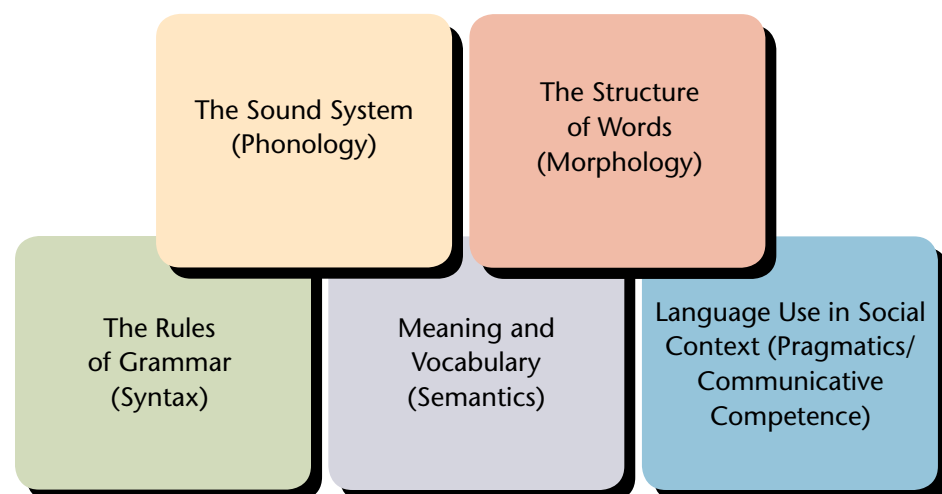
The Sound System (Phonology)

The Structure of Words (Morphology)

The Rules of Grammar (Syntax)

Meaning and Vocabulary (Semantics)

Language Use in Social Context (Pragmatics/ Communicative Competence)